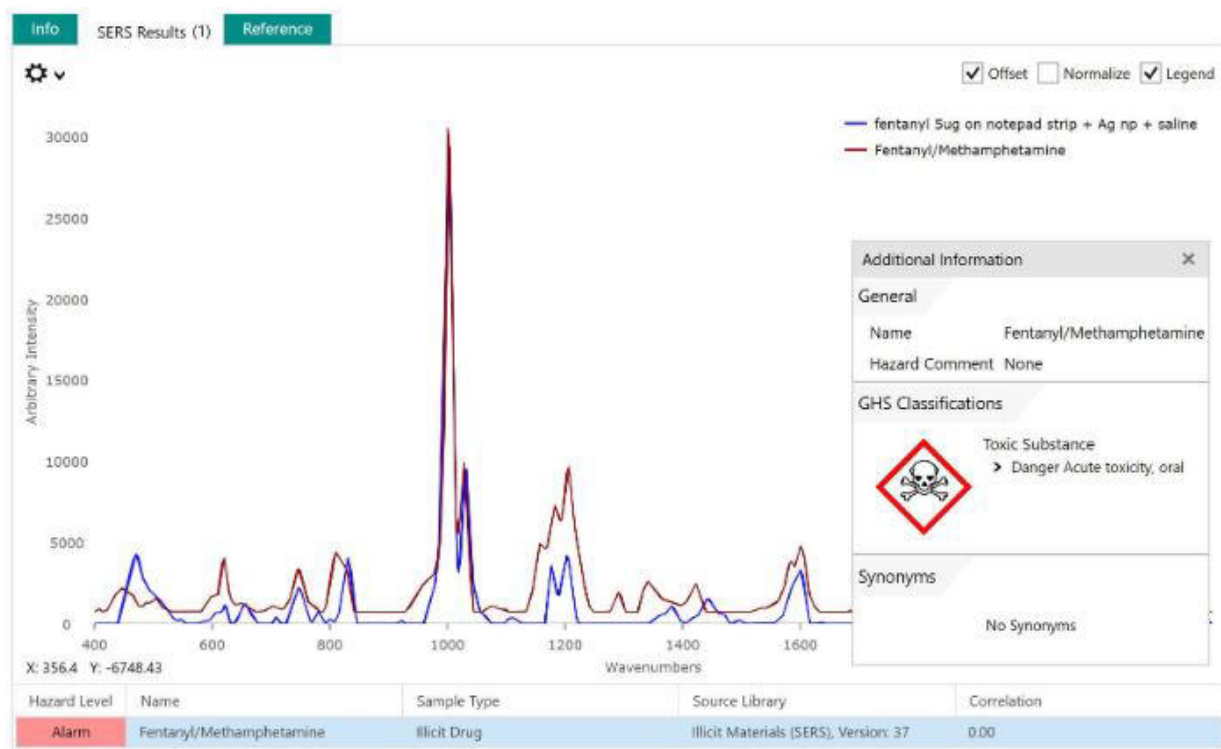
Info SERS Results (1) Reference

Offset Normalize Legend

fentanyl 5ug on notepad strip + Ag np + saline
Fentanyl/Methamphetamine

30000
25000
20000
15000
10000
5000
0

Arbitrary Intensity

400 600 800 1000 1200 1400 1600

Wavenumbers

X: 356.4 Y: -6748.43

Additional Information ×

General

Name Fentanyl/Methamphetamine
Hazard Comment None

GHS Classifications

Toxic Substance
> Danger Acute toxicity, oral

Synonyms

No Synonyms

| Hazard Level | Name | Sample Type | Source Library | Correlation |
|---|---|---|---|---|
| Alarm | Fentanyl/Methamphetamine | Illicit Drug | Illicit Materials (SERS), Version: 37 | 0.00 |